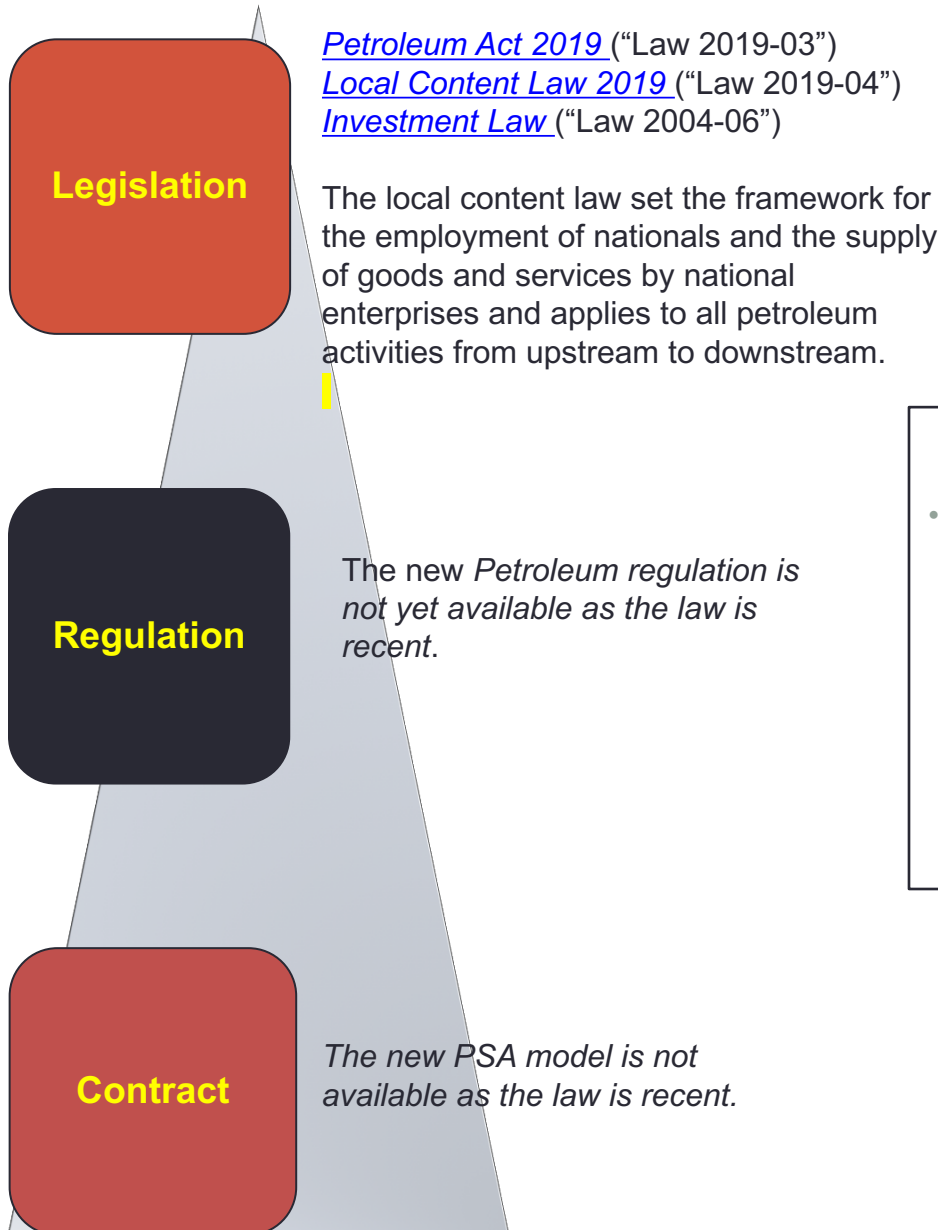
Legislation

Petroleum Act 2019 ("Law 2019-03")
Local Content Law 2019 ("Law 2019-04")
Investment Law ("Law 2004-06")

The local content law set the framework for the employment of nationals and the supply of goods and services by national enterprises and applies to all petroleum activities from upstream to downstream.

Regulation

The new Petroleum regulation is not yet available as the law is recent.

Contract

The new PSA model is not available as the law is recent.